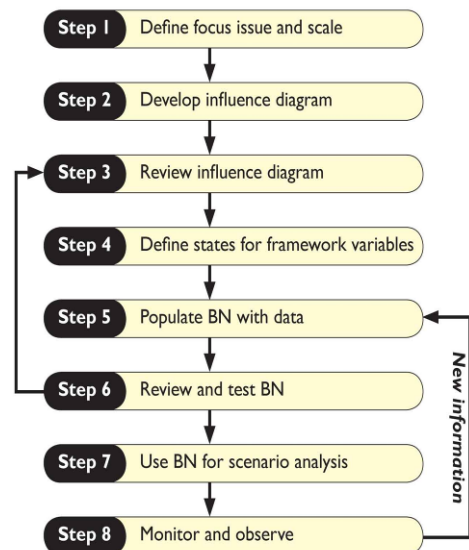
Step 1 Define focus issue and scale

Step 2 Develop influence diagram

Step 3 Review influence diagram

Step 4 Define states for framework variables

Step 5 Populate BN with data

Step 6 Review and test BN

Step 7 Use BN for scenario analysis

Step 8 Monitor and observe

New information